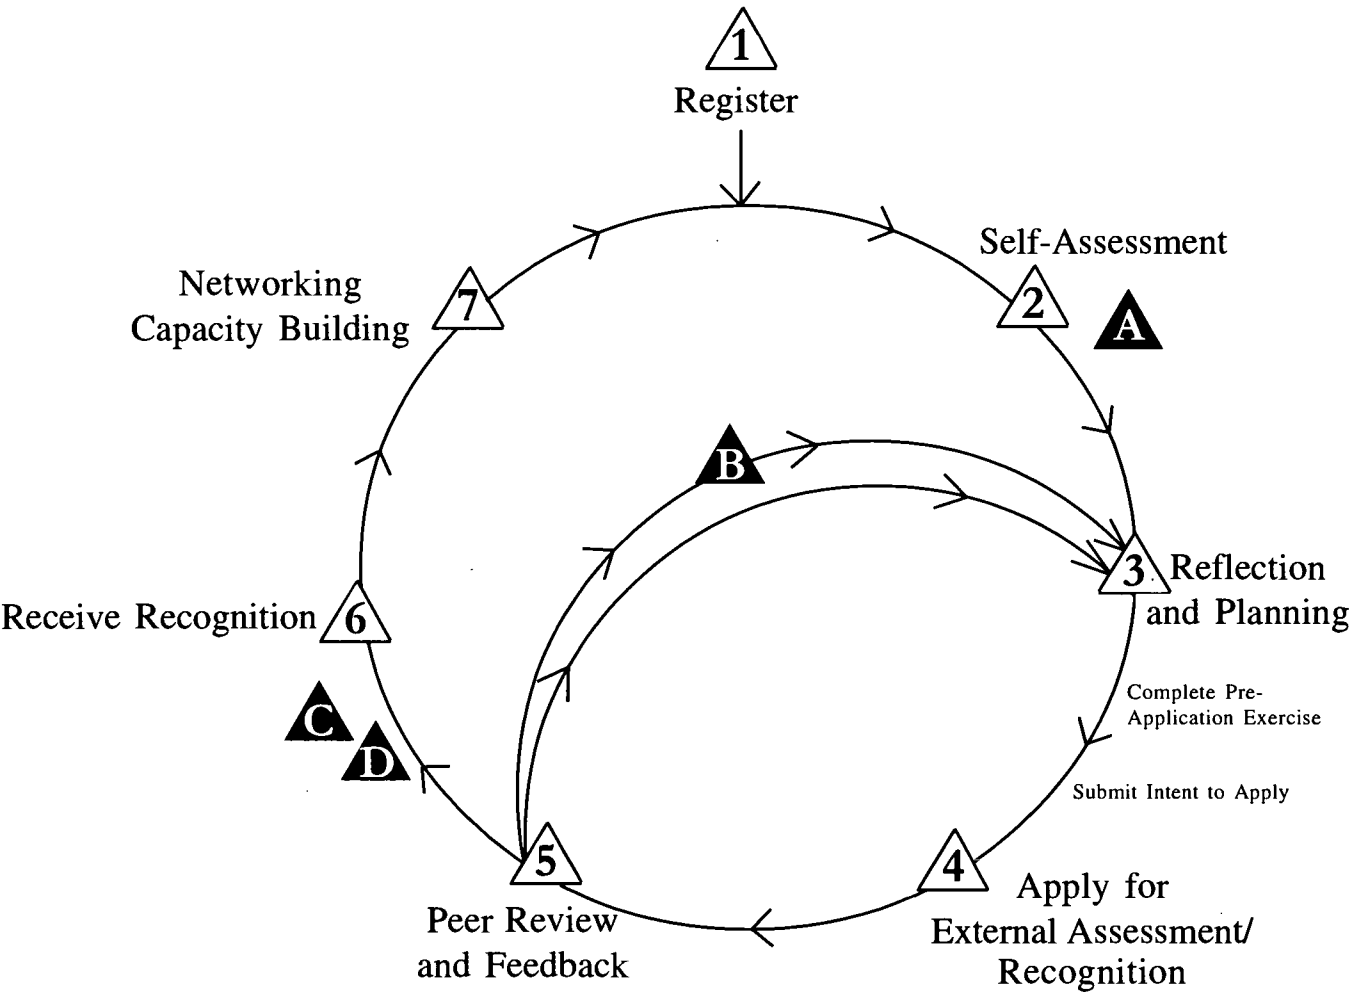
1
Register

Self-Assessment
2
A

Networking
Capacity Building
7

B

3 Reflection and Planning

Complete Pre-Application Exercise

Submit Intent to Apply

Receive Recognition 6

C
D

5
Peer Review and Feedback

4
Apply for External Assessment/ Recognition